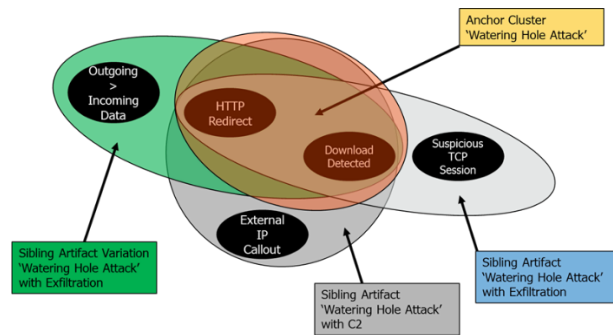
Anchor Cluster
'Watering Hole Attack'

Outgoing > Incoming Data

HTTP Redirect

Download Detected

Suspicious TCP Session

External IP Callout

Sibling Artifact Variation
'Watering Hole Attack'
with Exfiltration

Sibling Artifact
'Watering Hole Attack'
with C2

Sibling Artifact
'Watering Hole Attack'
with Exfiltration